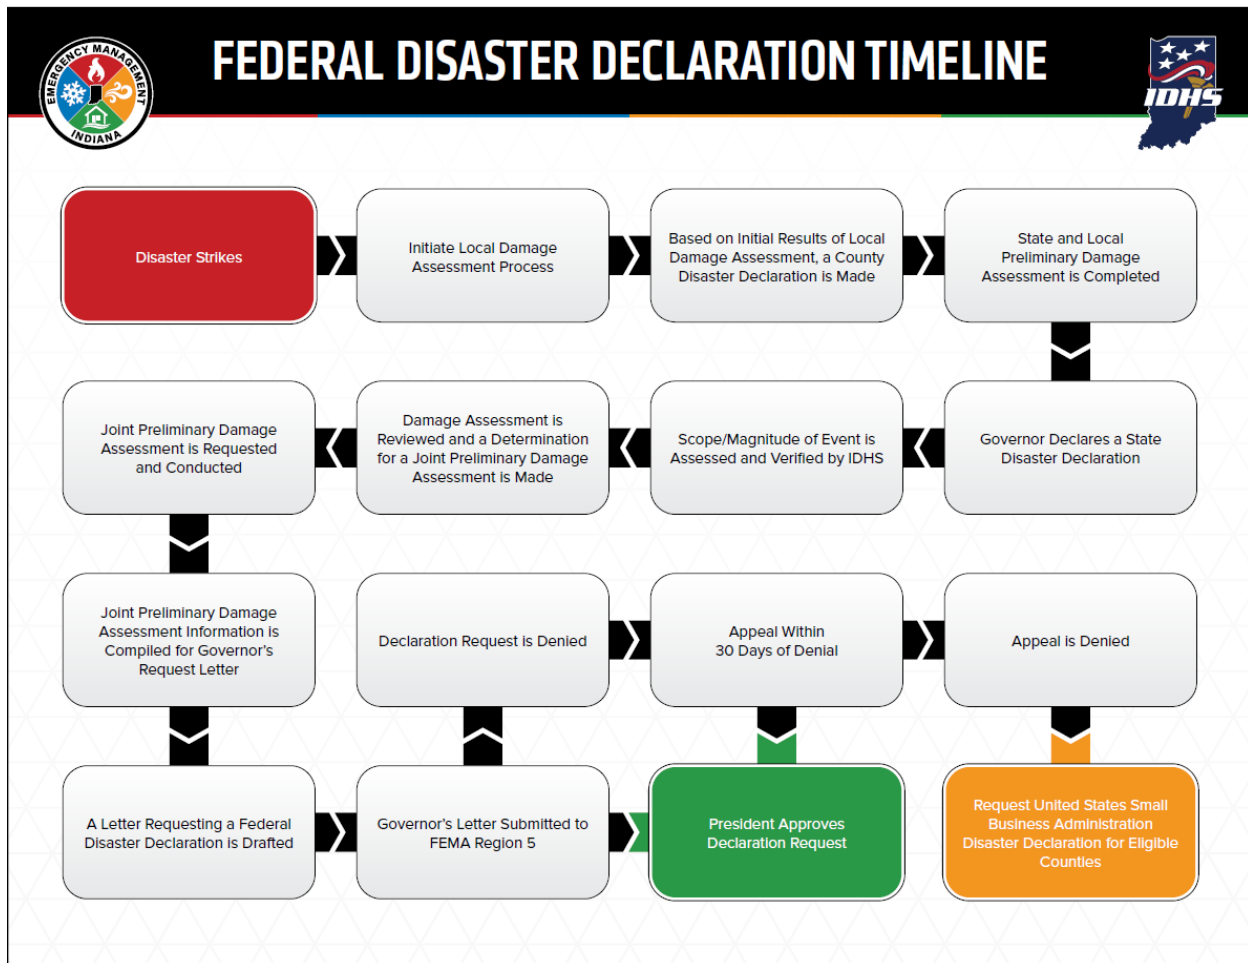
EMERGENCY MANAGEMENT
INDIANA

FEDERAL DISASTER DECLARATION TIMELINE

IDHS

Disaster Strikes

Initiate Local Damage Assessment Process

Based on Initial Results of Local Damage Assessment, a County Disaster Declaration is Made

State and Local Preliminary Damage Assessment is Completed

Governor Declares a State Disaster Declaration

Scope/Magnitude of Event is Assessed and Verified by IDHS

Damage Assessment is Reviewed and a Determination for a Joint Preliminary Damage Assessment is Made

Joint Preliminary Damage Assessment is Requested and Conducted

Joint Preliminary Damage Assessment Information is Compiled for Governor's Request Letter

Declaration Request is Denied

Appeal Within 30 Days of Denial

Appeal is Denied

A Letter Requesting a Federal Disaster Declaration is Drafted

Governor's Letter Submitted to FEMA Region 5

President Approves Declaration Request

Request United States Small Business Administration Disaster Declaration for Eligible Counties